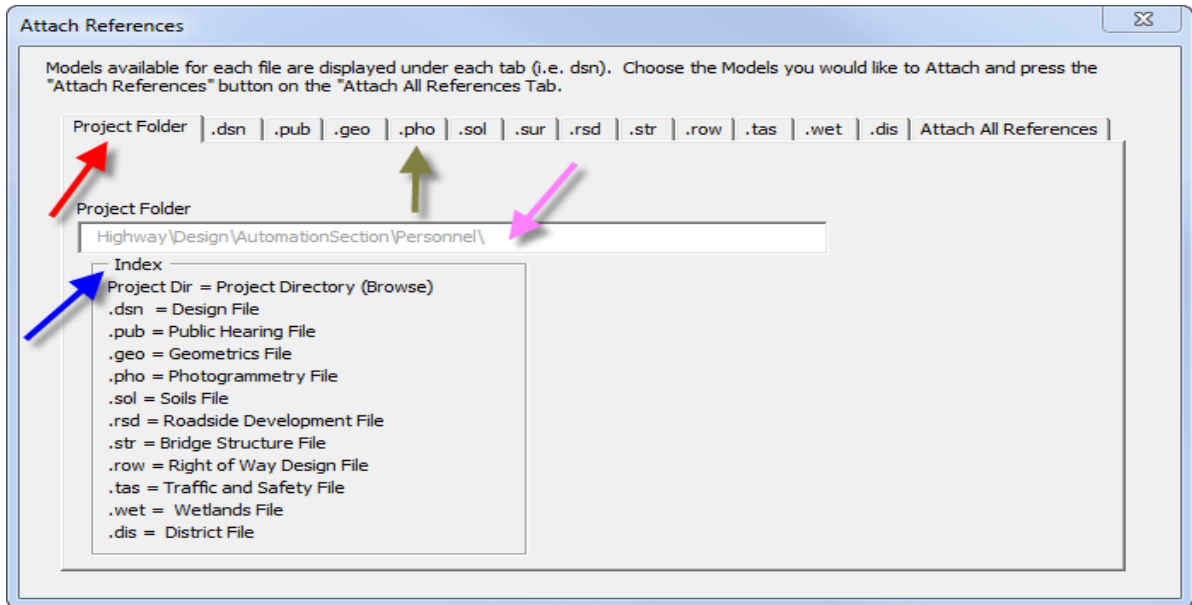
Attach References

Models available for each file are displayed under each tab (i.e. dsn). Choose the Models you would like to Attach and press the "Attach References" button on the "Attach All References Tab.

| Project Folder | .dsn | .pub | .geo | .pho | .sol | .sur | .rsd | .str | .row | .tas | .wet | .dis | Attach All References |

Project Folder

Highway\Design\AutomationSection\Personnel\

Index

Project Dir = Project Directory (Browse)
.dsn = Design File
.pub = Public Hearing File
.geo = Geometrics File
.pho = Photogrammetry File
.sol = Soils File
.rsd = Roadside Development File
.str = Bridge Structure File
.row = Right of Way Design File
.tas = Traffic and Safety File
.wet = Wetlands File
.dis = District File